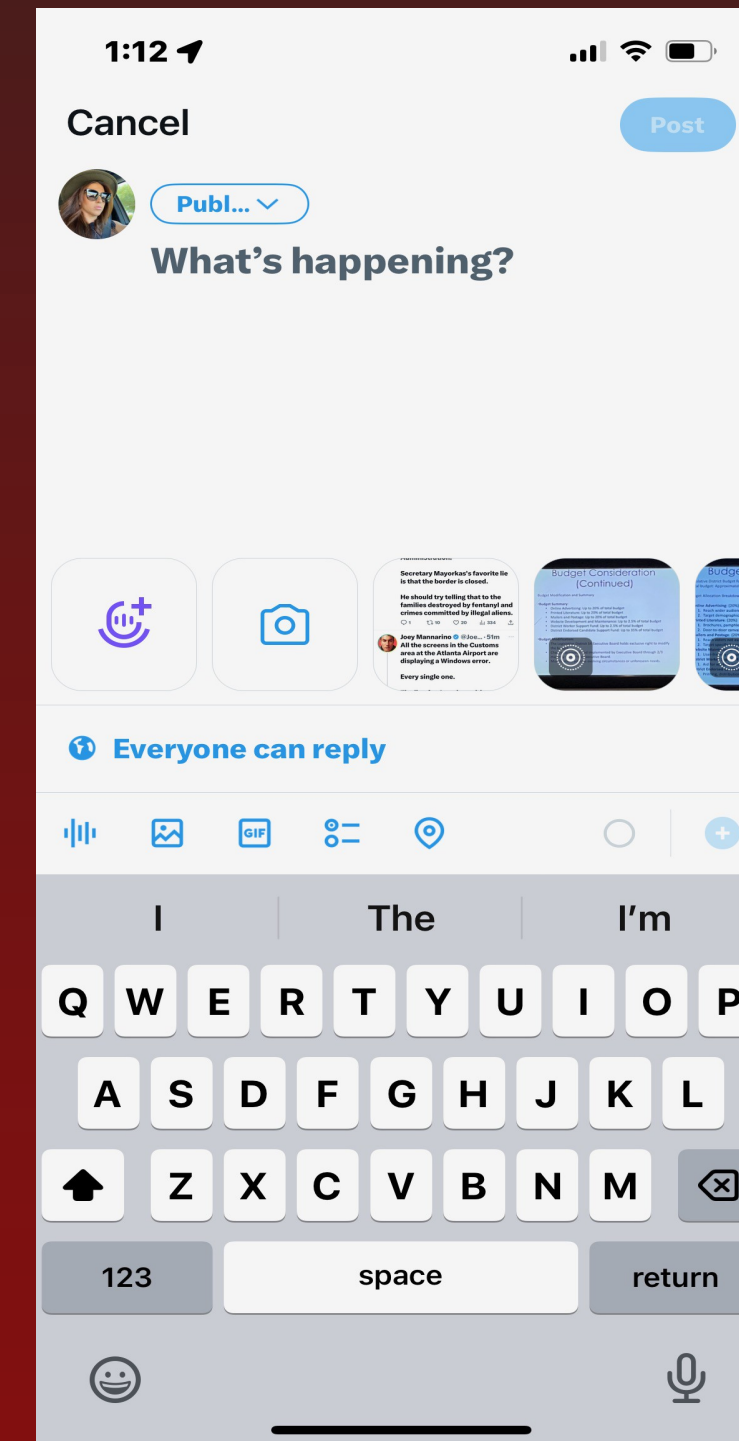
1:12

Cancel

Post

Publ...

What's happening?

Secretary Mayorkas's favorite lie is that the border is closed.

He should try telling that to the families destroyed by fentanyl and crimes committed by illegal aliens.

Joey Mannarino @Joe... · 51m
All the screens in the Customs area at the Atlanta Airport are displaying a Windows error.

Every single one.

Budget Consideration (Continued)

Budge

Everyone can reply

GIF

I
The
I'm

Q W E R T Y U I O P
A S D F G H J K L
Z X C V B N M
123
space
return